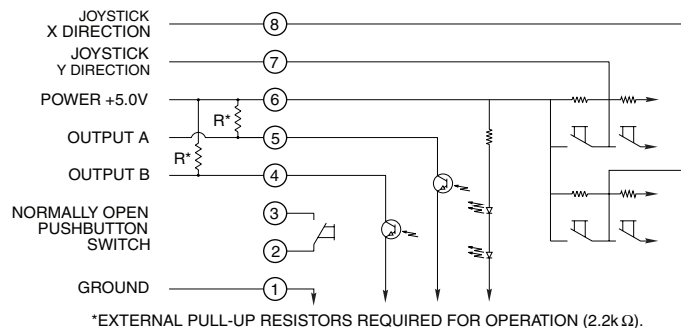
JOYSTICK X DIRECTION

8

JOYSTICK Y DIRECTION

7

POWER +5.0V

6

R*

OUTPUT A

5

R*

OUTPUT B

4

NORMALLY OPEN PUSHBUTTON SWITCH

3

2

GROUND

1

*EXTERNAL PULL-UP RESISTORS REQUIRED FOR OPERATION (2.2k$\Omega$).